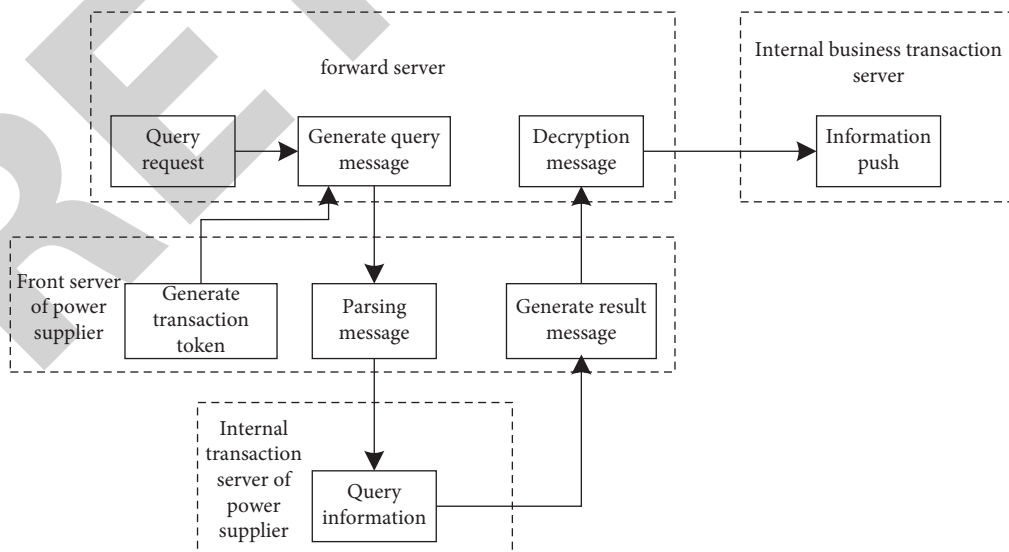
forward server

Query request

Generate query message

Decryption message

Internal business transaction server

Information push

Front server of power supplier

Generate transaction token

Parsing message

Generate result message

Internal transaction server of power supplier

Query information